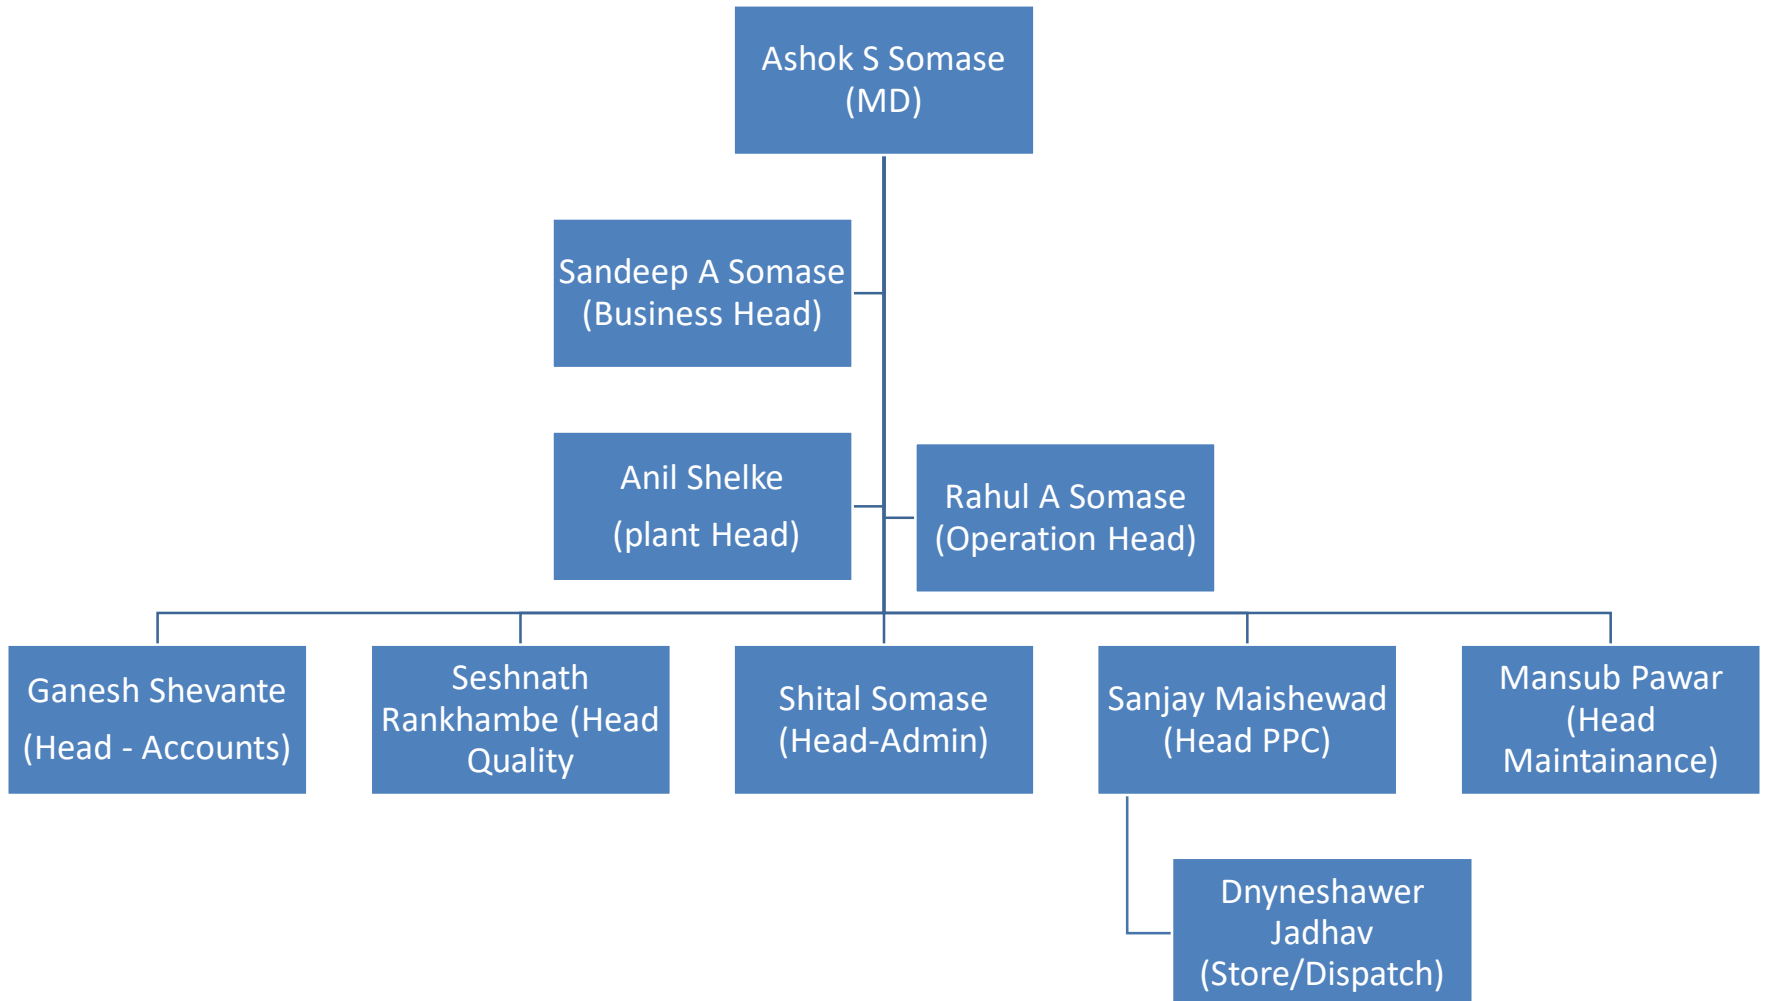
Ashok S Somase
(MD)

Sandeep A Somase
(Business Head)

Anil Shelke
(plant Head)

Rahul A Somase
(Operation Head)

Ganesh Shevante
(Head - Accounts)

Seshnath Rankhambe (Head Quality

Shital Somase
(Head-Admin)

Sanjay Maishewad
(Head PPC)

Mansub Pawar
(Head Maintainance)

Dnyneshawer Jadhav
(Store/Dispatch)